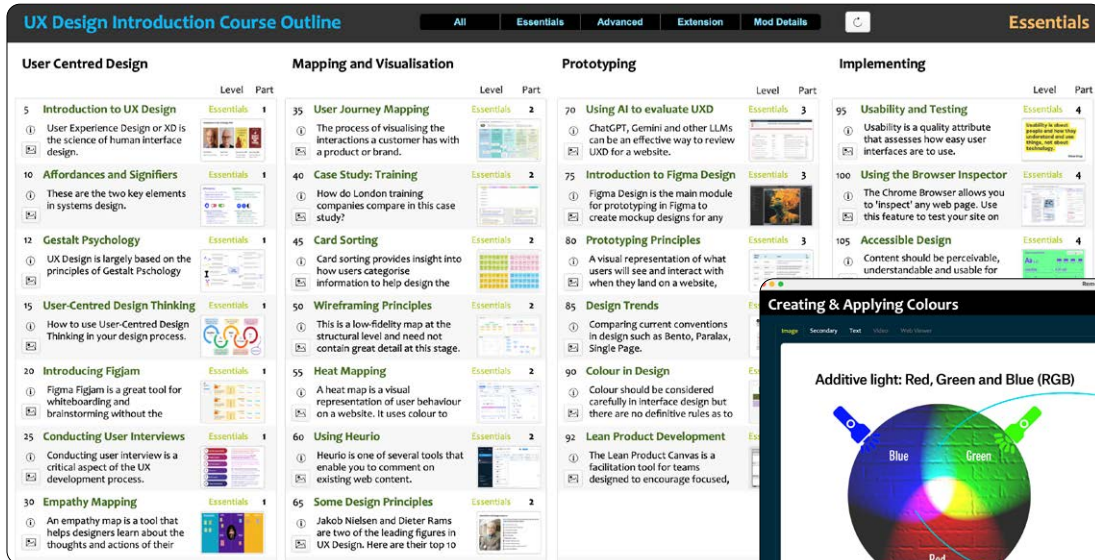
UX Design Introduction Course Outline

All | Essentials | Advanced | Extension | Mod Details

Essentials

User Centred Design

Level Part

5 Introduction to UX Design Essentials 1
User Experience Design or XD is the science of human interface design.

10 Affordances and Signifiers Essentials 1
These are the two key elements in systems design.

12 Gestalt Psychology Essentials 1
UX Design is largely based on the principles of Gestalt Pschology

15 User-Centred Design Thinking Essentials 1
How to use User-Centred Design Thinking in your design process.

20 Introducing Figjam Essentials 1
Figma Figjam is a great tool for whiteboarding and brainstorming without the

25 Conducting User Interviews Essentials 1
Conducting user interview is a critical aspect of the UX development process.

30 Empathy Mapping Essentials 1
An empathy map is a tool that helps designers learn about the thoughts and actions of their

Mapping and Visualisation

Level Part

35 User Journey Mapping Essentials 2
The process of visualising the interactions a customer has with a product or brand.

40 Case Study: Training Essentials 2
How do London training companies compare in this case study?

45 Card Sorting Essentials 2
Card sorting provides insight into how users categorise information to help design the

50 Wireframing Principles Essentials 2
This is a low-fidelity map at the structural level and need not contain great detail at this stage.

55 Heat Mapping Essentials 2
A heat map is a visual representation of user behaviour on a website. It uses colour to

60 Using Heurio Essentials 2
Heurio is one of several tools that enable you to comment on existing web content.

65 Some Design Principles Essentials 2
Jakob Nielsen and Dieter Rams are two of the leading figures in UX Design. Here are their top 10

Prototyping

Level Part

70 Using AI to evaluate UXD Essentials 3
ChatGPT, Gemini and other LLMs can be an effective way to review UXD for a website.

75 Introduction to Figma Design Essentials 3
Figma Design is the main module for prototyping in Figma to create mockup designs for any

80 Prototyping Principles Essentials 3
A visual representation of what users will see and interact with when they land on a website,

85 Design Trends Essentials 3
Comparing current conventions in design such as Bento, Paralax, Single Page.

90 Colour in Design Essentials 3
Colour should be considered carefully in interface design but there are no definitive rules as to

92 Lean Product Development Essentials 3
The Lean Product Canvas is a facilitation tool for teams designed to encourage focused,

Implementing

Level Part

95 Usability and Testing Essentials 4
Usability is a quality attribute that assesses how easy user interfaces are to use.

100 Using the Browser Inspector Essentials 4
The Chrome Browser allows you to 'inspect' any web page. Use this feature to test your site on

105 Accessible Design Essentials 4
Content should be perceivable, understandable and usable for

Creating & Applying Colours

Image Secondary Text Video Web Viewer

Additive light: Red, Green and Blue (RGB)

Blue Green Red